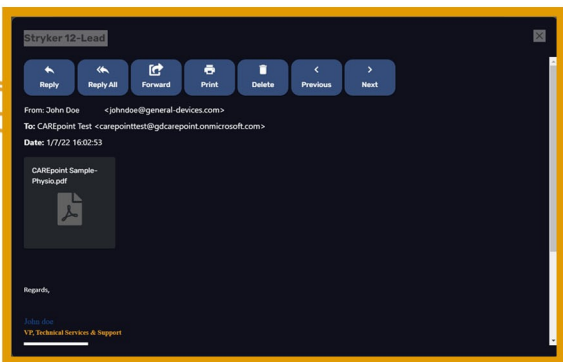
Stryker 12-Lead

Reply
Reply All
Forward
Print
Delete
Previous
Next

From: John Doe <johndoe@general-devices.com>
To: CAREpoint Test <carepointtest@gdcarepoint.onmicrosoft.com>
Date: 1/7/22 16:02:53

CAREpoint Sample-Physio.pdf

Regards,

John doe
VP, Technical Services & Support